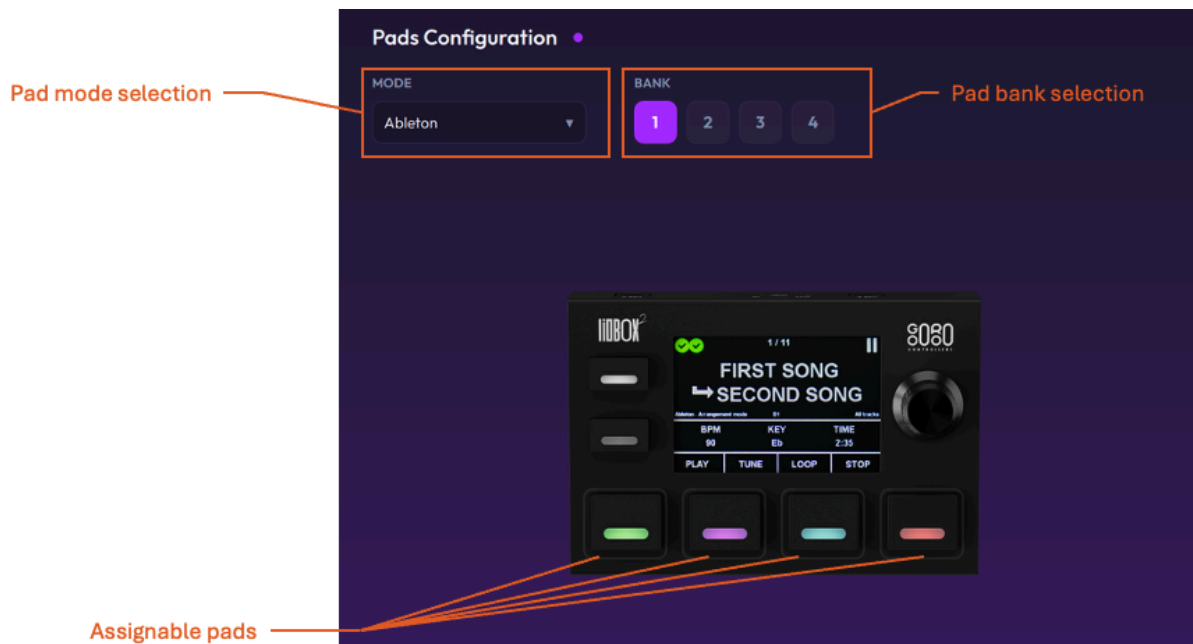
Pads Configuration

Pad mode selection

MODE

Ableton

BANK

1 2 3 4

Pad bank selection

liDBOX²

8080

1 / 11

FIRST SONG

SECOND SONG

Ableton Arrangement mode 01 All tracks

| BPM | KEY | TIME |
|---|---|---|
| 90 | Eb | 2:35 |

PLAY TUNE LOOP STOP

Assignable pads